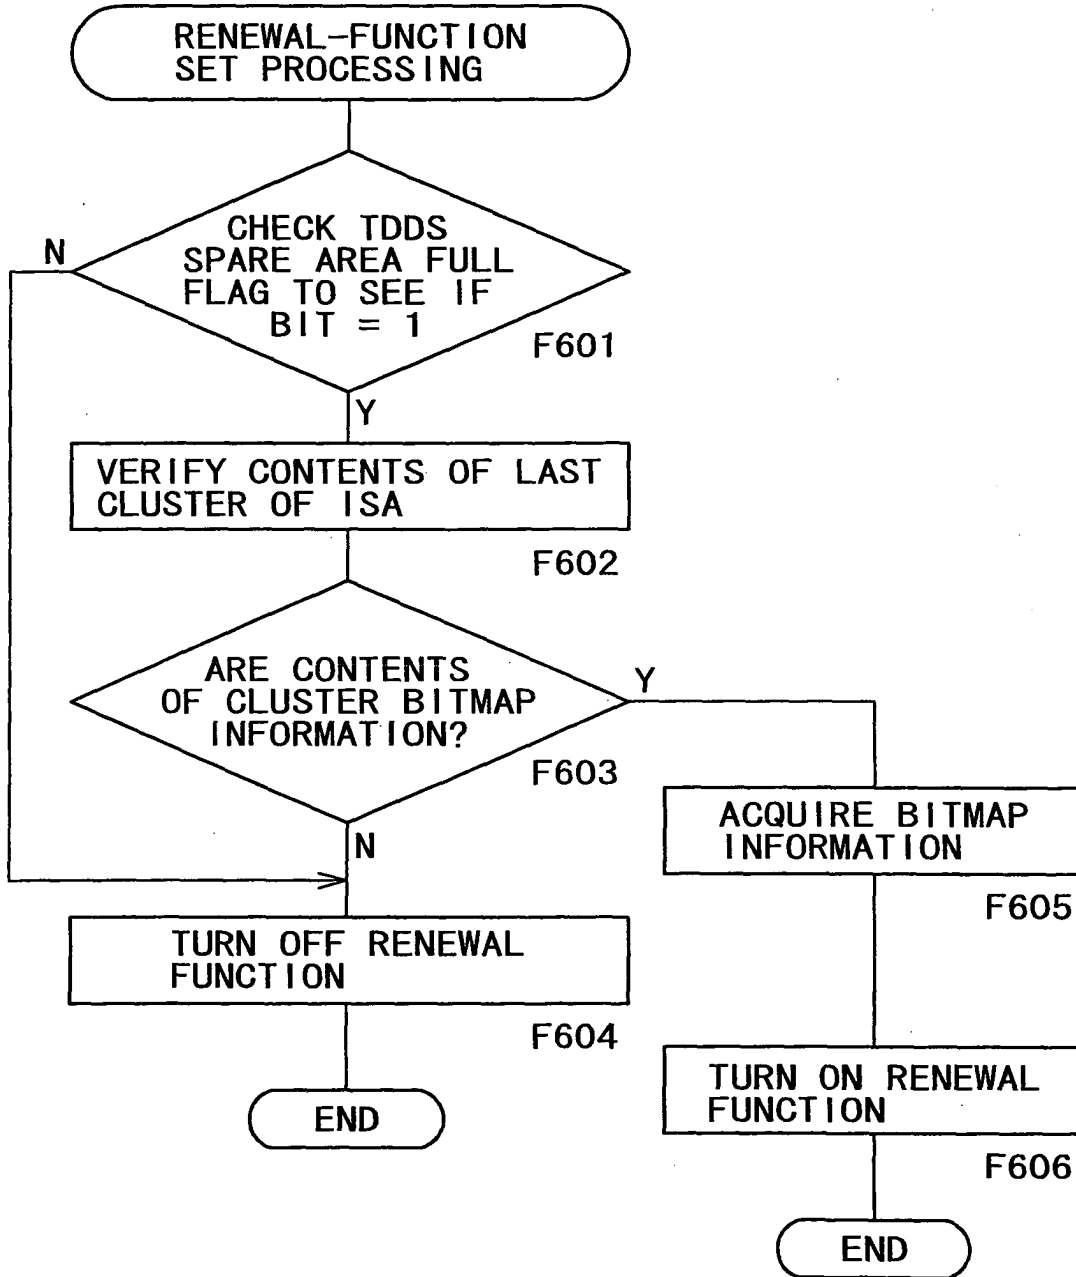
RENEWAL-FUNCTION SET PROCESSING

CHECK TDDS SPARE AREA FULL FLAG TO SEE IF BIT = 1

N

F601

Y

VERIFY CONTENTS OF LAST CLUSTER OF ISA

F602

ARE CONTENTS OF CLUSTER BITMAP INFORMATION?

Y

F603

N

ACQUIRE BITMAP INFORMATION

F605

TURN OFF RENEWAL FUNCTION

F604

END

TURN ON RENEWAL FUNCTION

F606

END